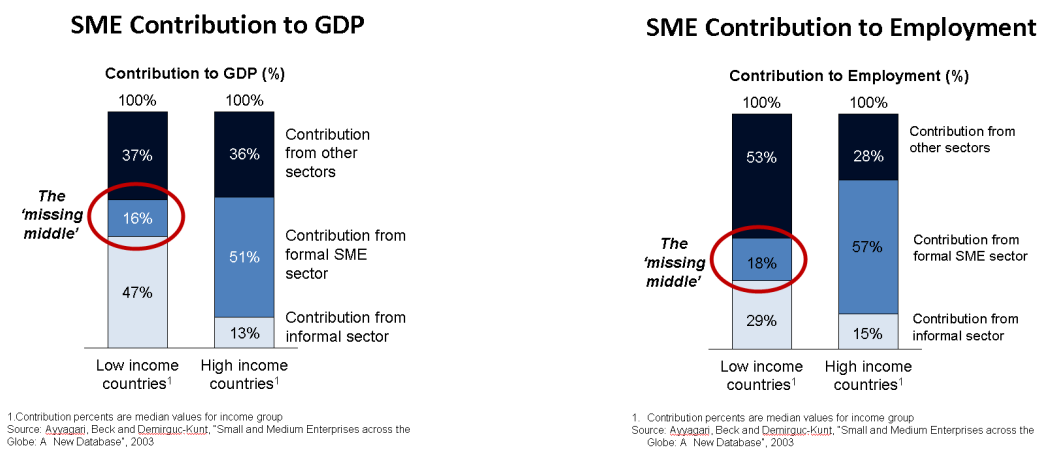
SME Contribution to GDP

Contribution to GDP (%)

100%

100%

37%

36%

Contribution from other sectors

The 'missing middle'

16%

51%

Contribution from formal SME sector

47%

13%

Contribution from informal sector

Low income countries$^1$

High income countries$^1$

1.Contribution percents are median values for income group
Source: Ayyagari, Beck and Demirguc-Kunt, "Small and Medium Enterprises across the Globe: A New Database", 2003

SME Contribution to Employment

Contribution to Employment (%)

100%

100%

53%

28%

Contribution from other sectors

The 'missing middle'

18%

57%

Contribution from formal SME sector

29%

15%

Contribution from informal sector

Low income countries$^1$

High income countries$^1$

1. Contribution percents are median values for income group
Source: Ayyagari, Beck and Demirguc-Kunt, "Small and Medium Enterprises across the Globe: A New Database", 2003